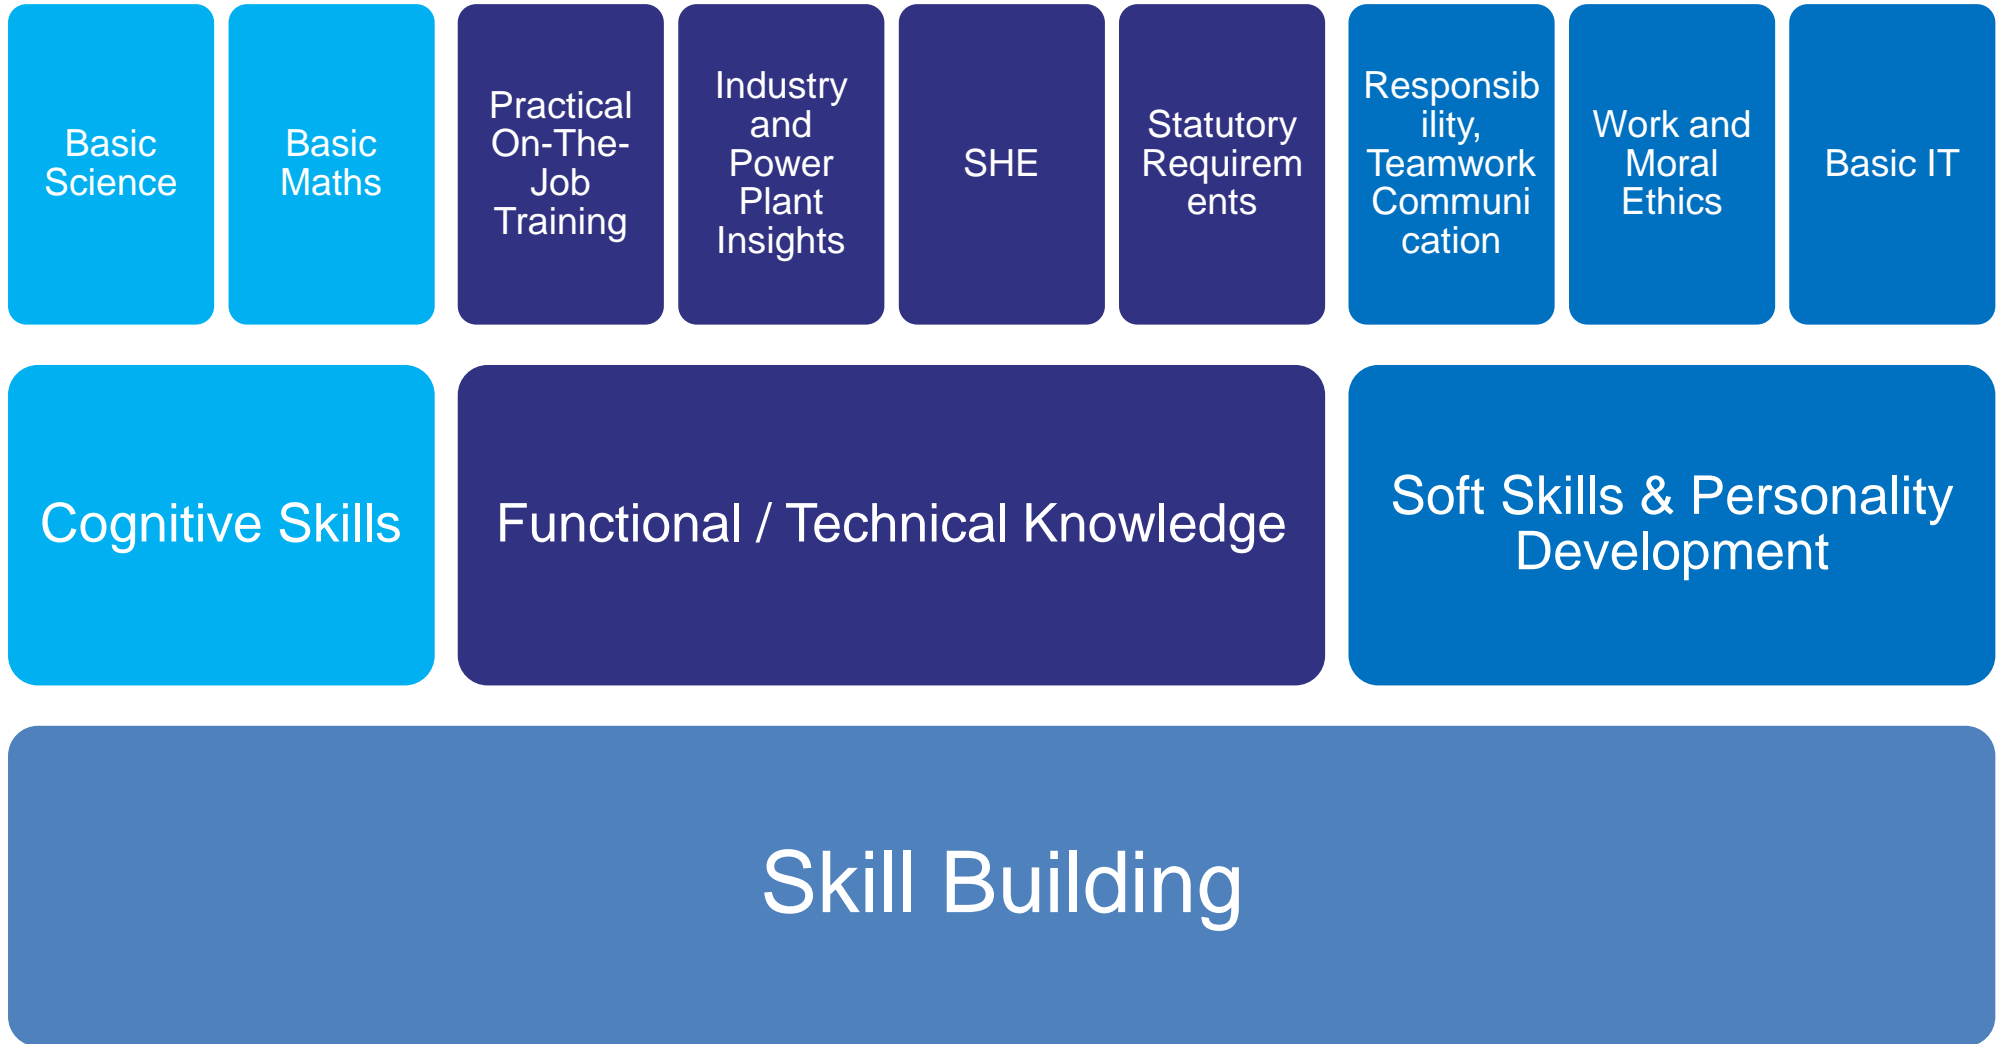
Basic Science

Basic Maths

Practical On-The-Job Training

Industry and Power Plant Insights

SHE

Statutory Requirements

Responsibility, Teamwork Communication

Work and Moral Ethics

Basic IT

Cognitive Skills

Functional / Technical Knowledge

Soft Skills & Personality Development

Skill Building